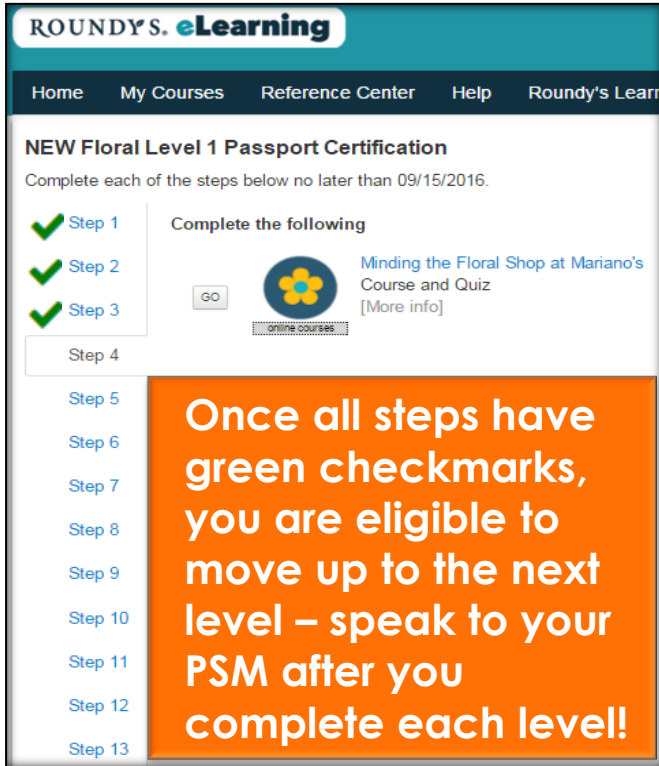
ROUNDY'S. eLearning

Home My Courses Reference Center Help Roundy's Learn

NEW Floral Level 1 Passport Certification

Complete each of the steps below no later than 09/15/2016.

Step 1
Step 2
Step 3
Step 4
Step 5
Step 6
Step 7
Step 8
Step 9
Step 10
Step 11
Step 12
Step 13

Complete the following

GO

online courses

Minding the Floral Shop at Mariano's
Course and Quiz
[More info]

Once all steps have green checkmarks, you are eligible to move up to the next level – speak to your PSM after you complete each level!